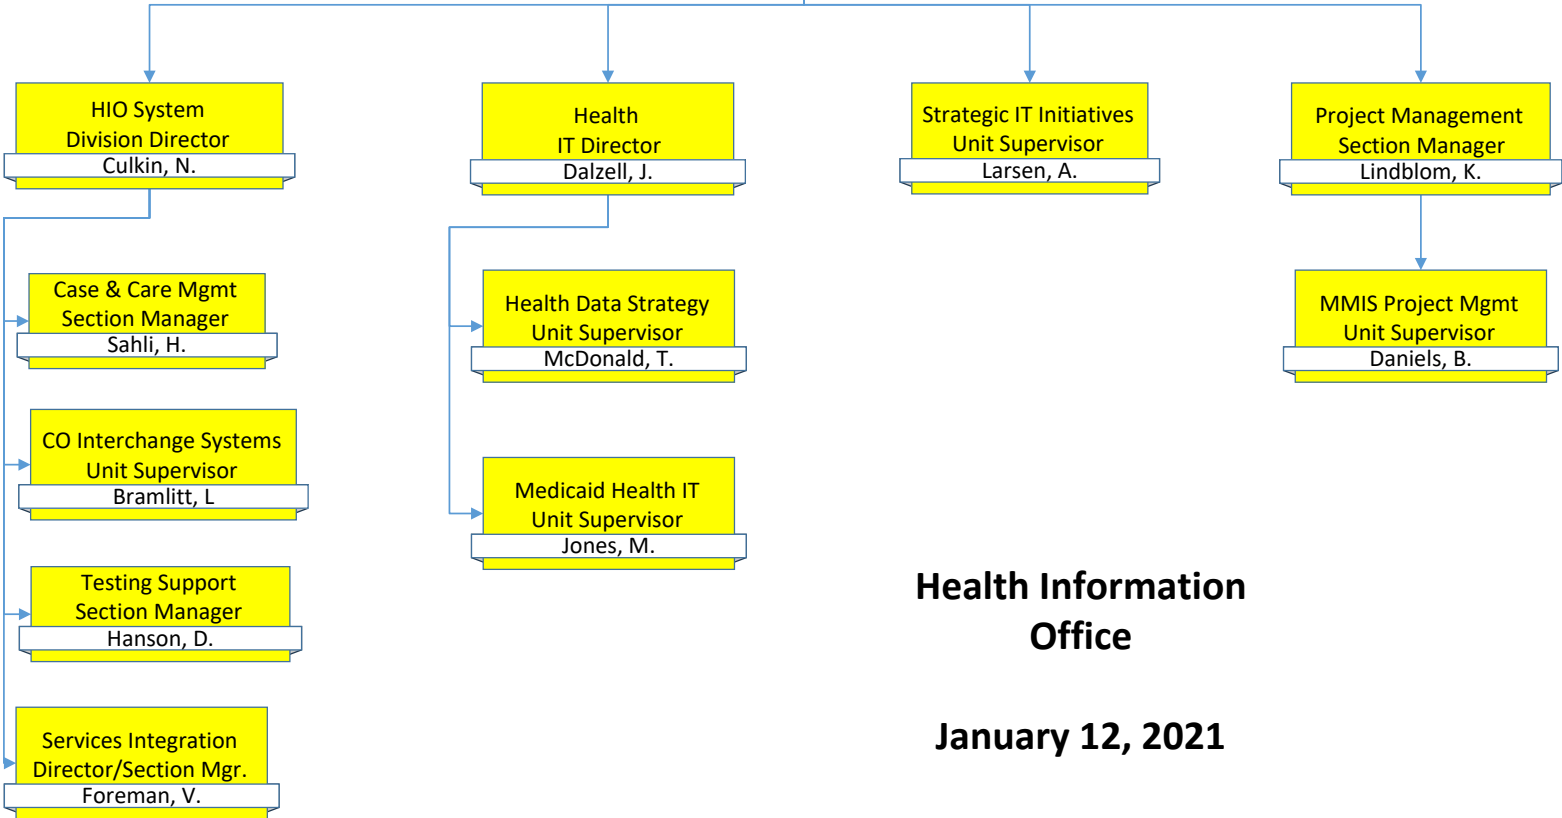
HIO System
Division Director
Culkin, N.

Case & Care Mgmt
Section Manager
Sahli, H.

CO Interchange Systems
Unit Supervisor
Bramlitt, L

Testing Support
Section Manager
Hanson, D.

Services Integration
Director/Section Mgr.
Foreman, V.

Health
IT Director
Dalzell, J.

Health Data Strategy
Unit Supervisor
McDonald, T.

Medicaid Health IT
Unit Supervisor
Jones, M.

Strategic IT Initiatives
Unit Supervisor
Larsen, A.

Project Management
Section Manager
Lindblom, K.

MMIS Project Mgmt
Unit Supervisor
Daniels, B.

Health Information
Office

January 12, 2021